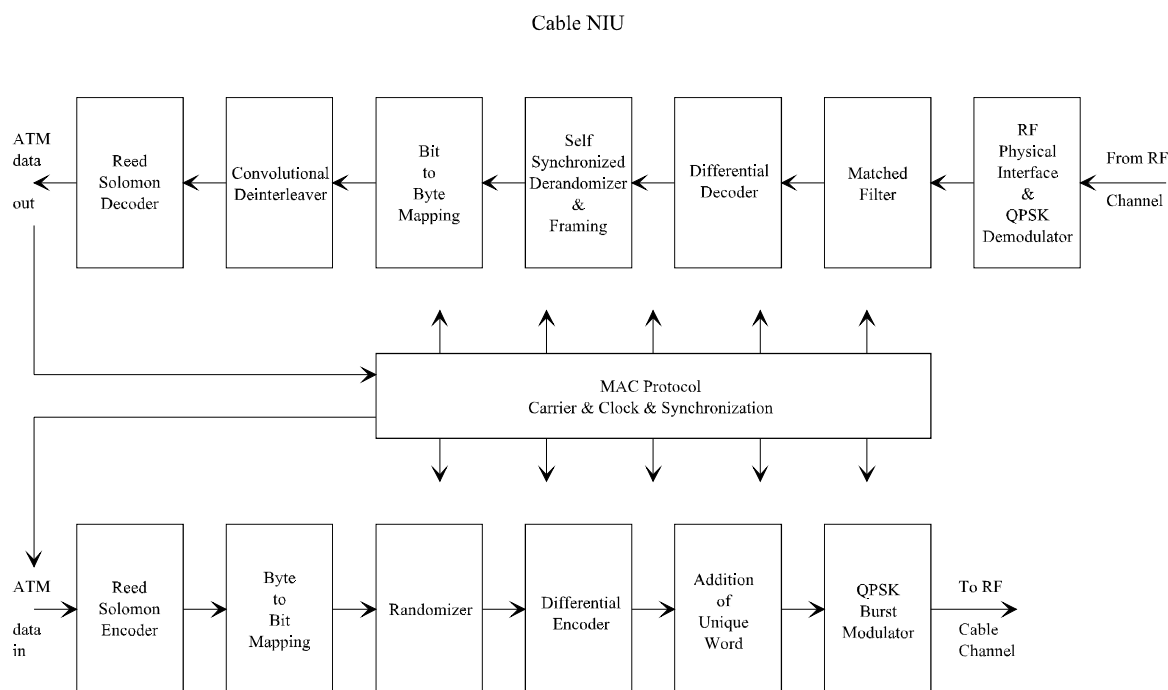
Cable NIU

ATM data out

Reed Solomon Decoder

Convolutional Deinterleaver

Bit to Byte Mapping

Self Synchronized Derandomizer & Framing

Differential Decoder

Matched Filter

RF Physical Interface & QPSK Demodulator

From RF Channel

MAC Protocol
Carrier & Clock & Synchronization

ATM data in

Reed Solomon Encoder

Byte to Bit Mapping

Randomizer

Differential Encoder

Addition of Unique Word

QPSK Burst Modulator

To RF Cable Channel